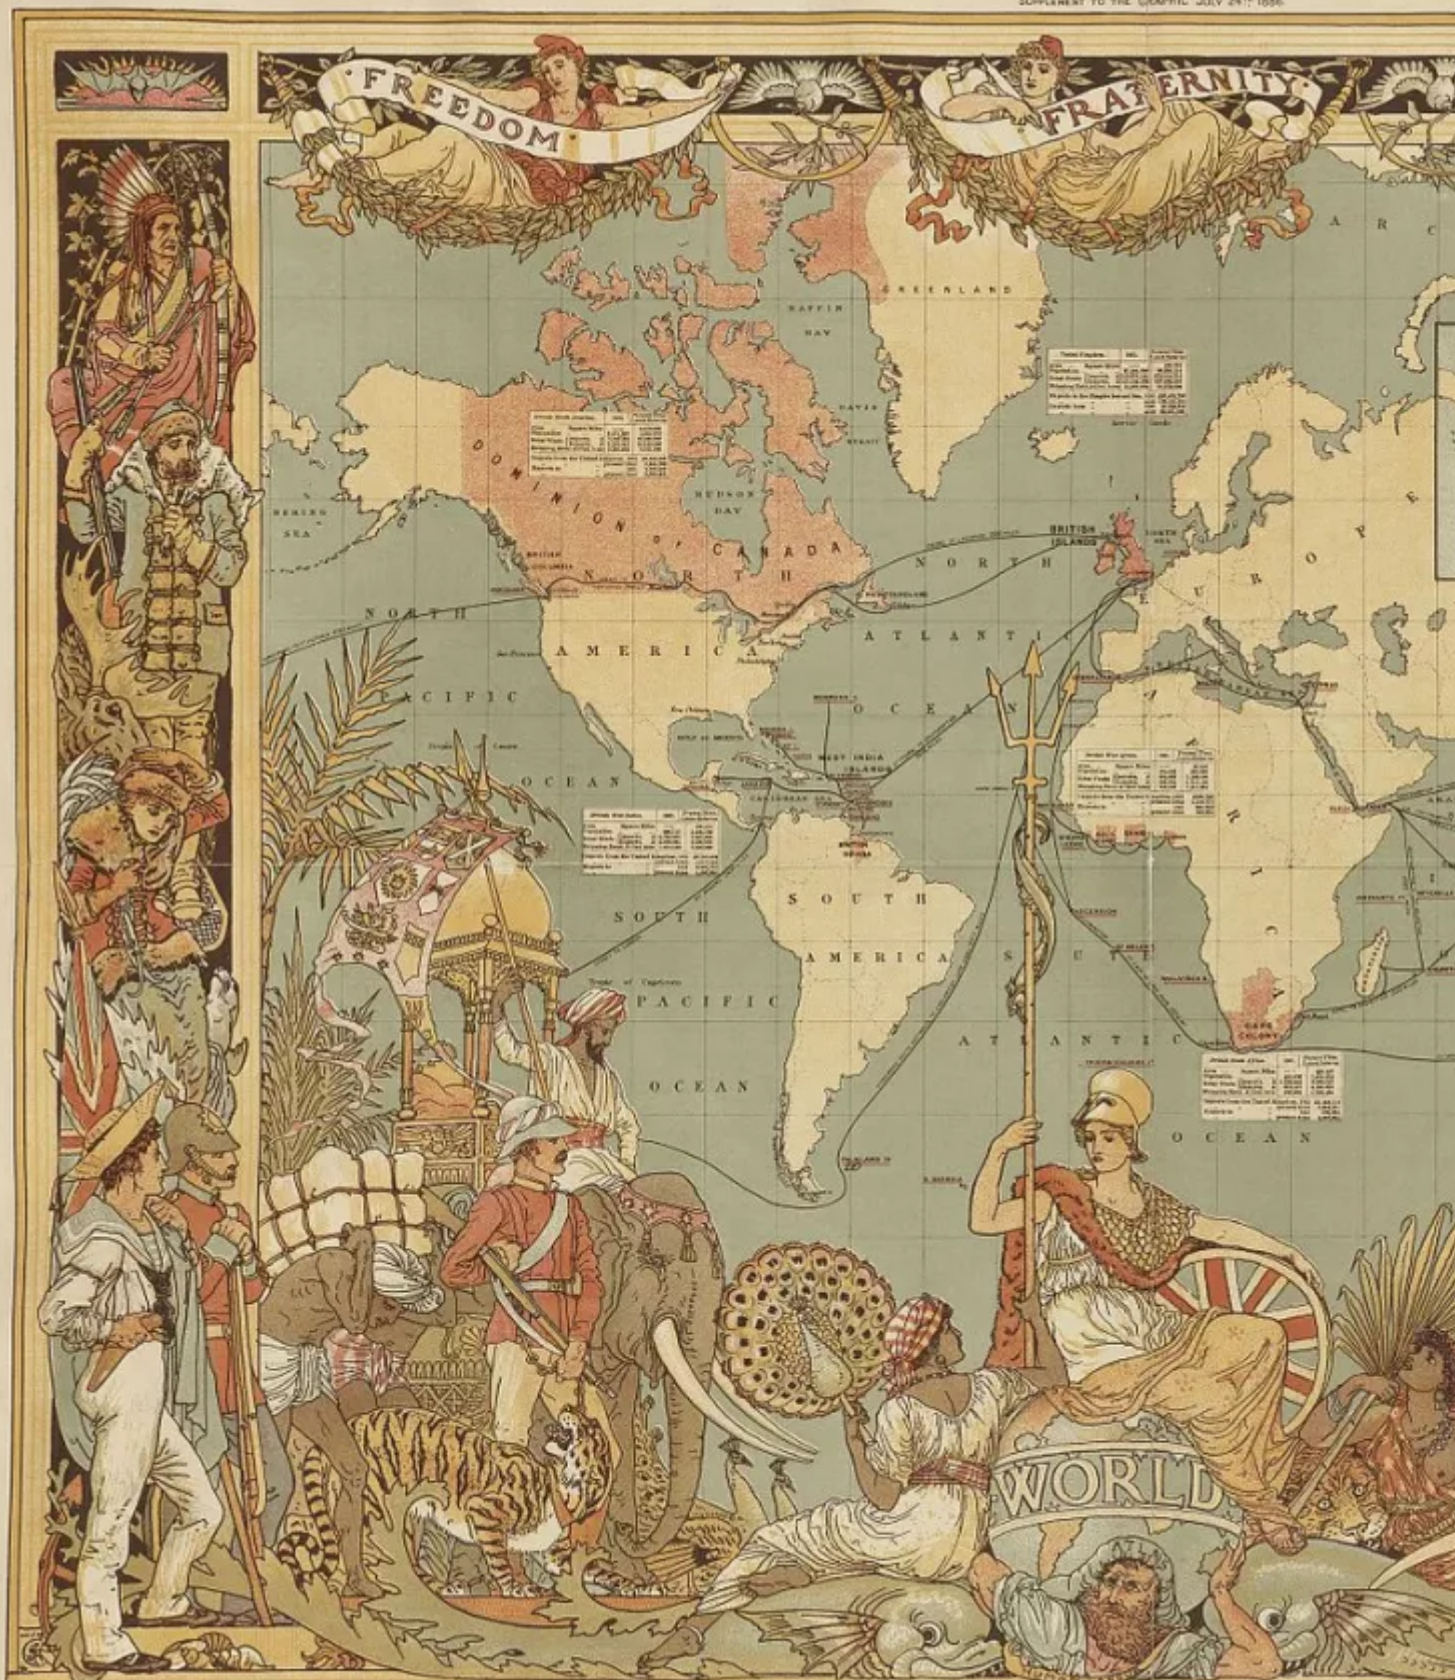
SUPPLEMENT TO THE GRAPHIC JULY 24TH 1886

FREEDOM

FRATERNITY

A R C

GREENLAND

BAFFIN BAY

DAVIS STRAIT

BERING SEA

DOMINION OF CANADA

HUDSON BAY

BRITISH COLUMBIA

NORTH

AMERICA

NORTH

PACIFIC

OCEAN

BRITISH ISLANDS

NORTH SEA

NORTH

ATLANTIC

OCEAN

WEST INDIA ISLANDS

E U R O P E

A F R I C A

SOUTH

AMERICA

SOUTH

PACIFIC

OCEAN

S O U T H

ATLANTIC

OCEAN

CAPE COLONY

WORLD